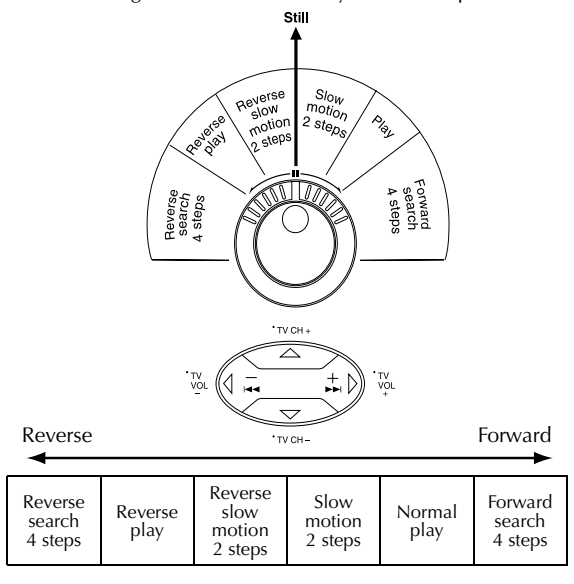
Still

Reverse search 4 steps

Reverse play

Reverse slow motion 2 steps

Slow motion 2 steps

Play

Forward search 4 steps

• TV CH +

• TV VOL −

−

+

• TV VOL +

• TV CH −

Reverse

Forward

| Reverse search 4 steps | Reverse play | Reverse slow motion 2 steps | Slow motion 2 steps | Normal play | Forward search 4 steps |
|---|---|---|---|---|---|